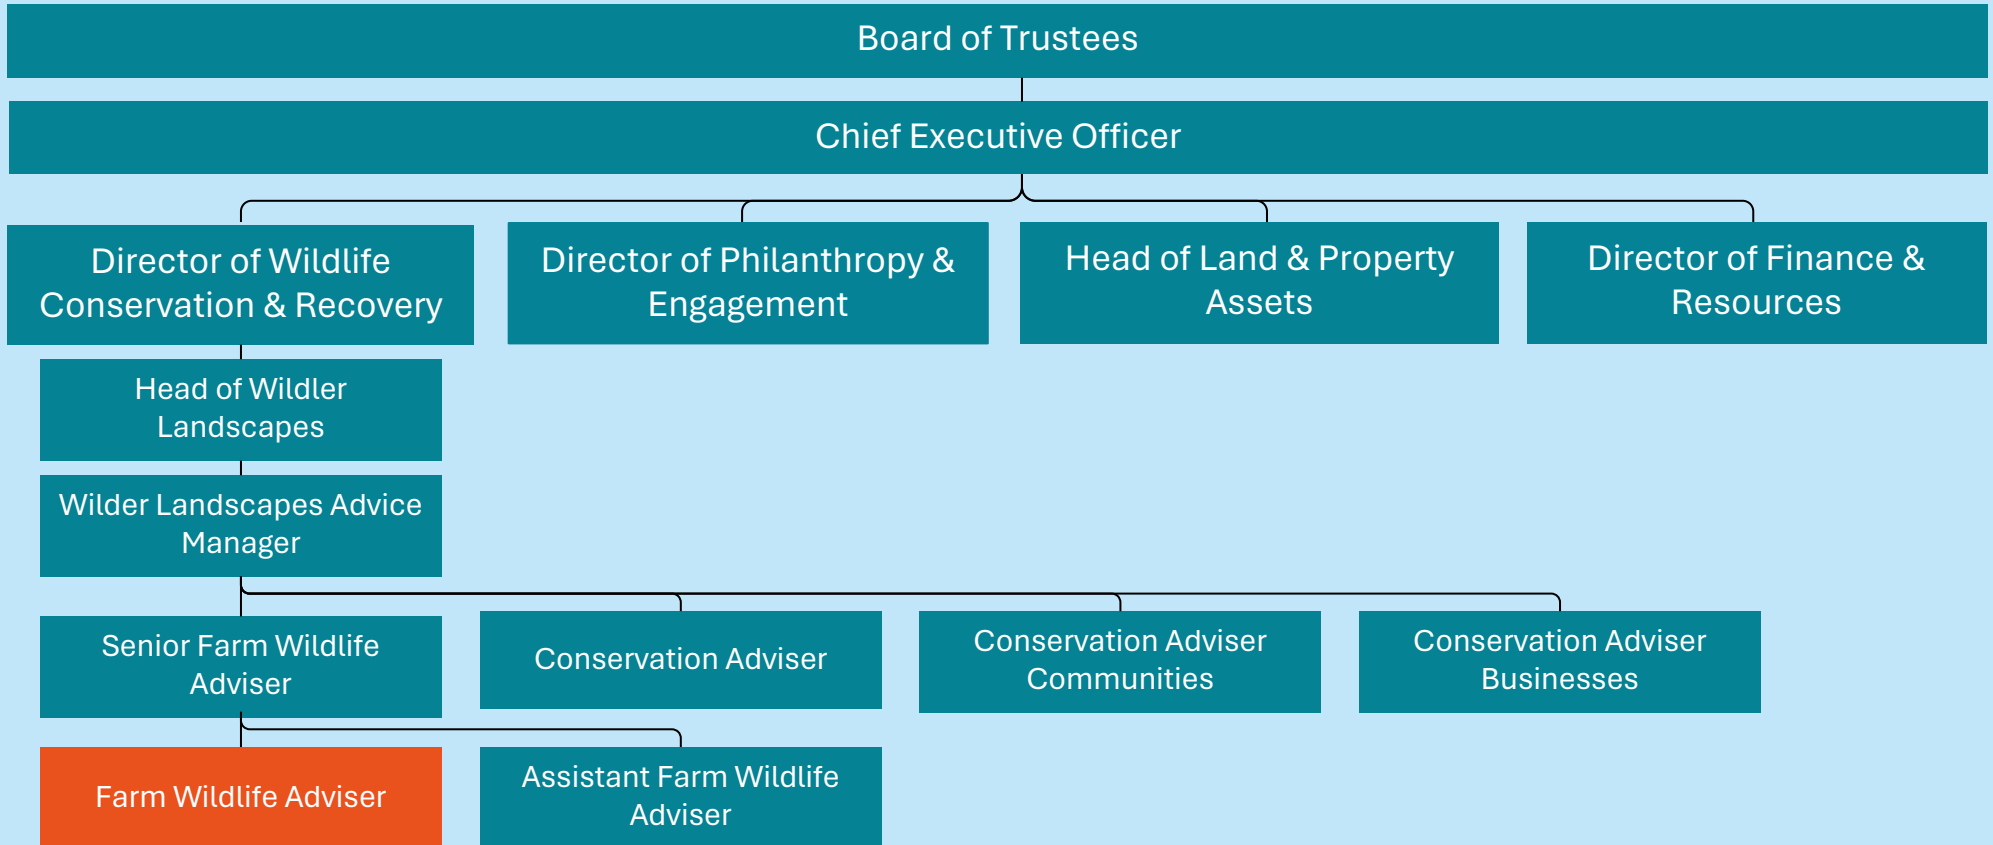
Board of Trustees

Chief Executive Officer

Director of Wildlife Conservation & Recovery

Director of Philanthropy & Engagement

Head of Land & Property Assets

Director of Finance & Resources

Head of Wildler Landscapes

Wilder Landscapes Advice Manager

Senior Farm Wildlife Adviser

Conservation Adviser

Conservation Adviser Communities

Conservation Adviser Businesses

Farm Wildlife Adviser

Assistant Farm Wildlife Adviser